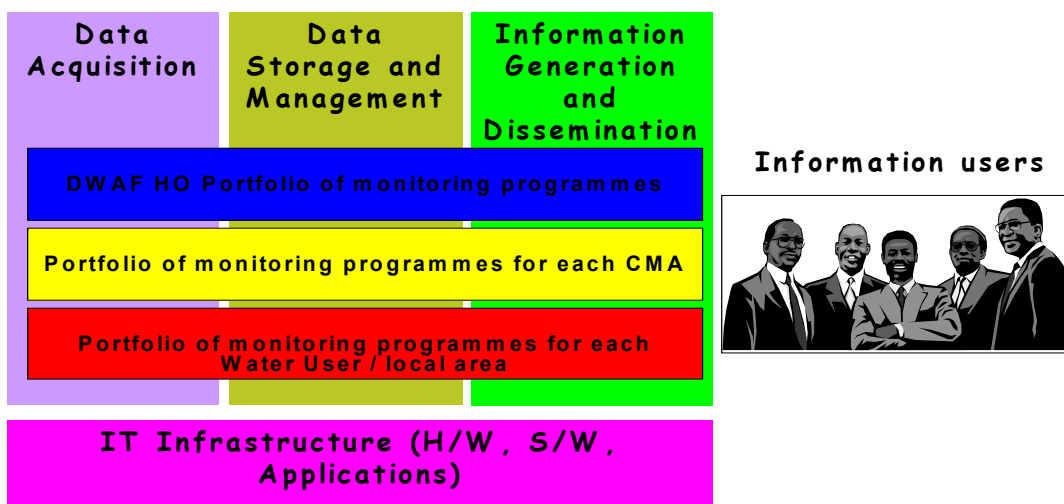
Data Acquisition

Data Storage and Management

Information Generation and Dissemination

DWAF HO Portfolio of monitoring programmes

Portfolio of monitoring programmes for each CMA

Portfolio of monitoring programmes for each Water User / local area

Information users

IT Infrastructure (H/W, S/W, Applications)